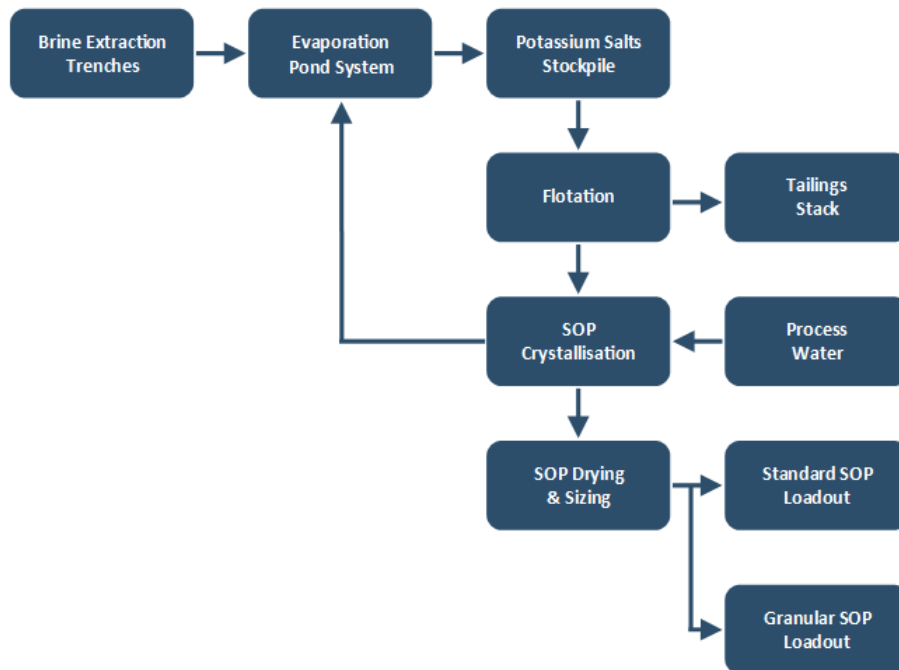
Brine Extraction Trenches

Evaporation Pond System

Potassium Salts Stockpile

Flotation

Tailings Stack

SOP Crystallisation

Process Water

SOP Drying & Sizing

Standard SOP Loadout

Granular SOP Loadout